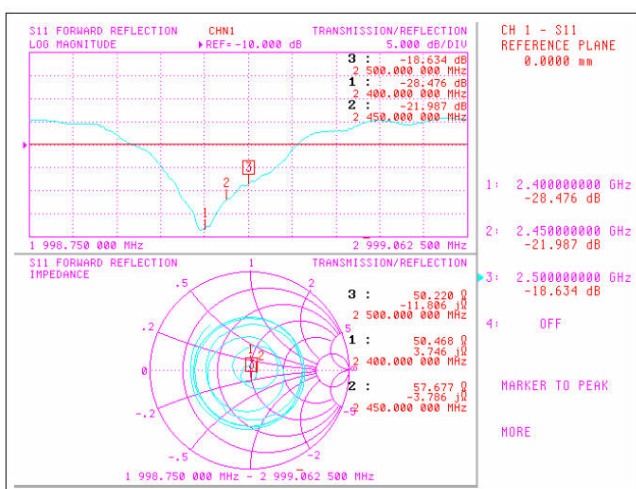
S11 FORWARD REFLECTION CHN1 TRANSMISSION/REFLECTION
LOG MAGNITUDE ▸REF= -10.000 dB 5.000 dB/DIV

3 : -18.634 dB
2 500.000 000 MHz
1 : -28.476 dB
2 400.000 000 MHz
2 : -21.987 dB
2 450.000 000 MHz

3
2
1

1 998.750 000 MHz 2 999.062 500 MHz

S11 FORWARD REFLECTION TRANSMISSION/REFLECTION
IMPEDANCE

1
.5 2
.2 5
0
-.2 -5
-.5 -2
-1

3 : 50.220 Ω
-11.806 jΩ
2 500.000 000 MHz
1 : 50.468 Ω
3.746 jΩ
2 400.000 000 MHz
2 : 57.677 Ω
-3.786 jΩ
2 450.000 000 MHz

1 998.750 000 MHz - 2 999.062 500 MHz

CH 1 - S11
REFERENCE PLANE
0.0000 mm

1: 2.400000000 GHz
-28.476 dB

2: 2.450000000 GHz
-21.987 dB

▸3: 2.500000000 GHz
-18.634 dB

4: OFF

MARKER TO PEAK

MORE